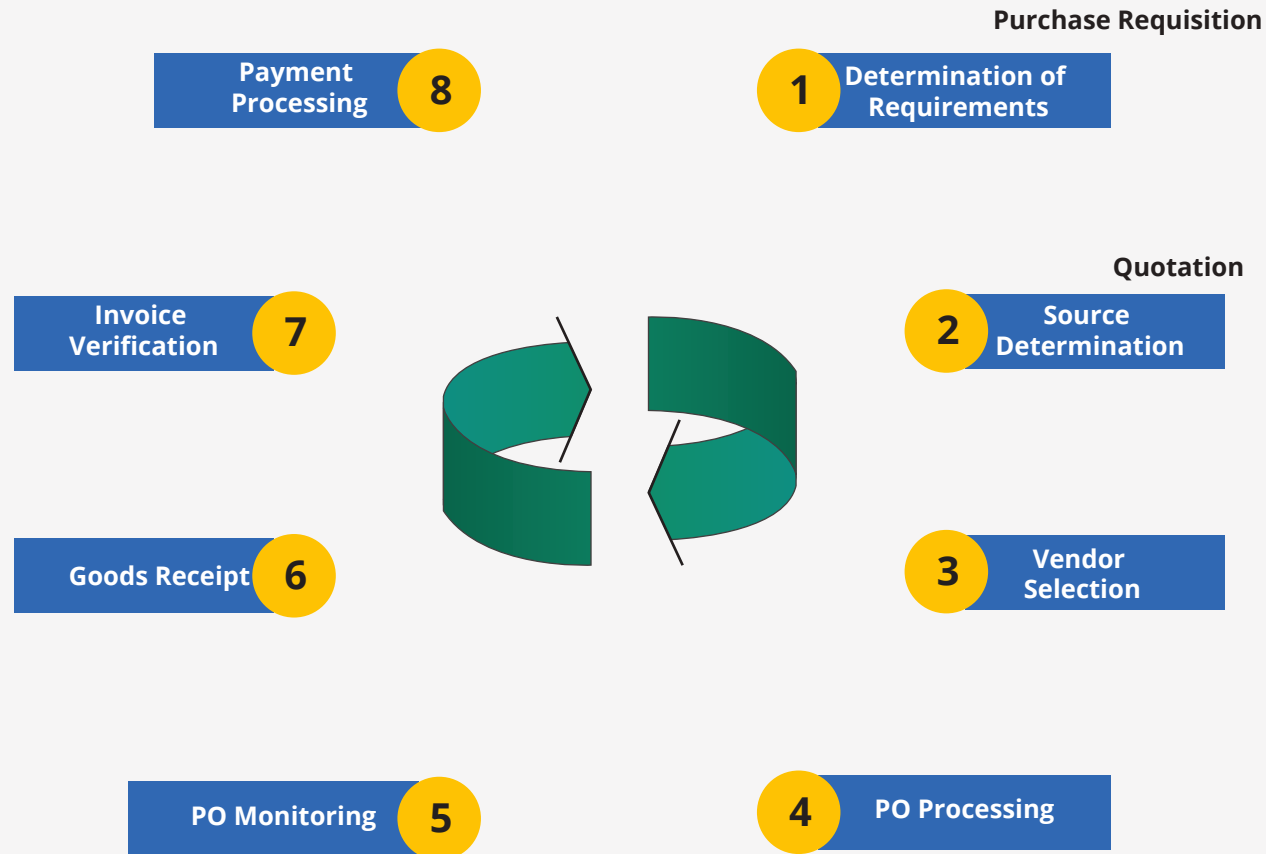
Purchase Requisition

1 Determination of Requirements

8 Payment Processing

Quotation

2 Source Determination

7 Invoice Verification

3 Vendor Selection

6 Goods Receipt

4 PO Processing

5 PO Monitoring